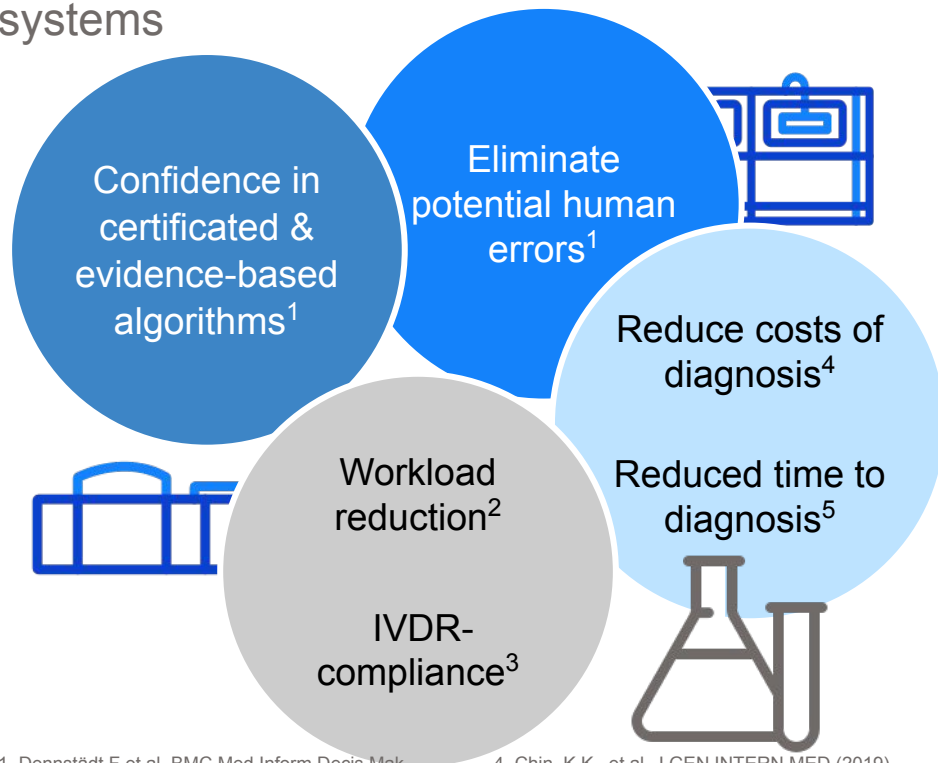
systems

Confidence in certificated & evidence-based algorithms$^1$

Eliminate potential human errors$^1$

Reduce costs of diagnosis$^4$

Reduced time to diagnosis$^5$

Workload reduction$^2$

IVDR-compliance$^3$

1. Donnstädt F et al. BMC Med Inform Decis Mak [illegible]

4. Chin, K.K., et al. J GEN INTERN MED (2019) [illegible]